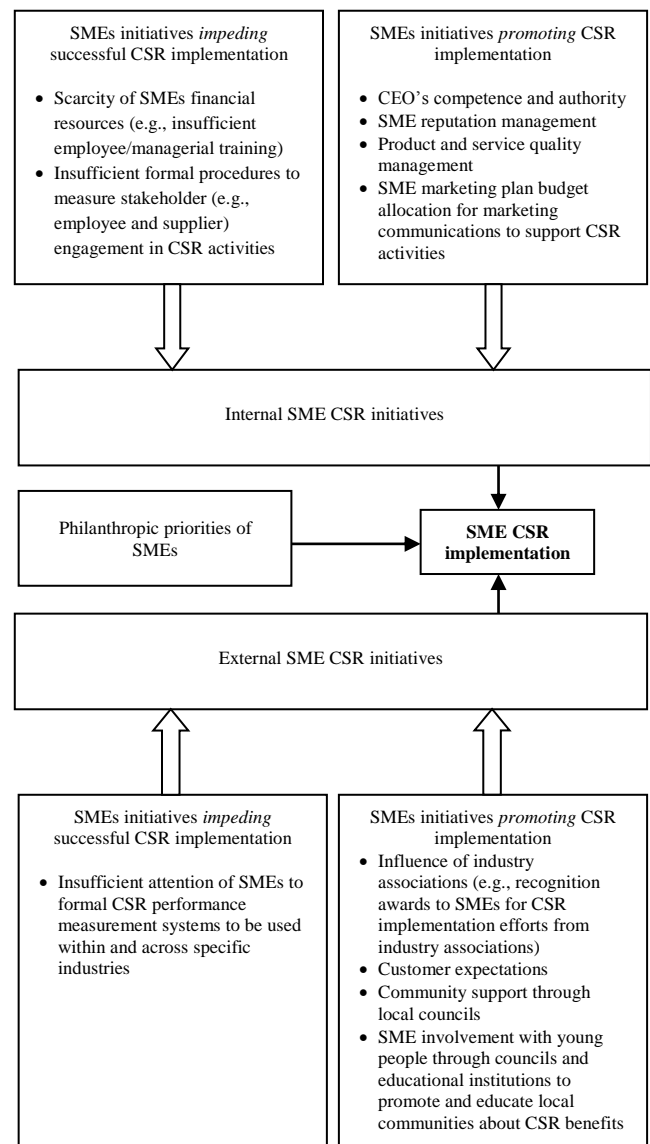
SMEs initiatives *impeding* successful CSR implementation

- Scarcity of SMEs financial resources (e.g., insufficient employee/managerial training)
- Insufficient formal procedures to measure stakeholder (e.g., employee and supplier) engagement in CSR activities

SMEs initiatives *promoting* CSR implementation

- CEO's competence and authority
- SME reputation management
- Product and service quality management
- SME marketing plan budget allocation for marketing communications to support CSR activities

Internal SME CSR initiatives

Philanthropic priorities of SMEs

**SME CSR implementation**

External SME CSR initiatives

SMEs initiatives *impeding* successful CSR implementation

- Insufficient attention of SMEs to formal CSR performance measurement systems to be used within and across specific industries

SMEs initiatives *promoting* CSR implementation

- Influence of industry associations (e.g., recognition awards to SMEs for CSR implementation efforts from industry associations)
- Customer expectations
- Community support through local councils
- SME involvement with young people through councils and educational institutions to promote and educate local communities about CSR benefits